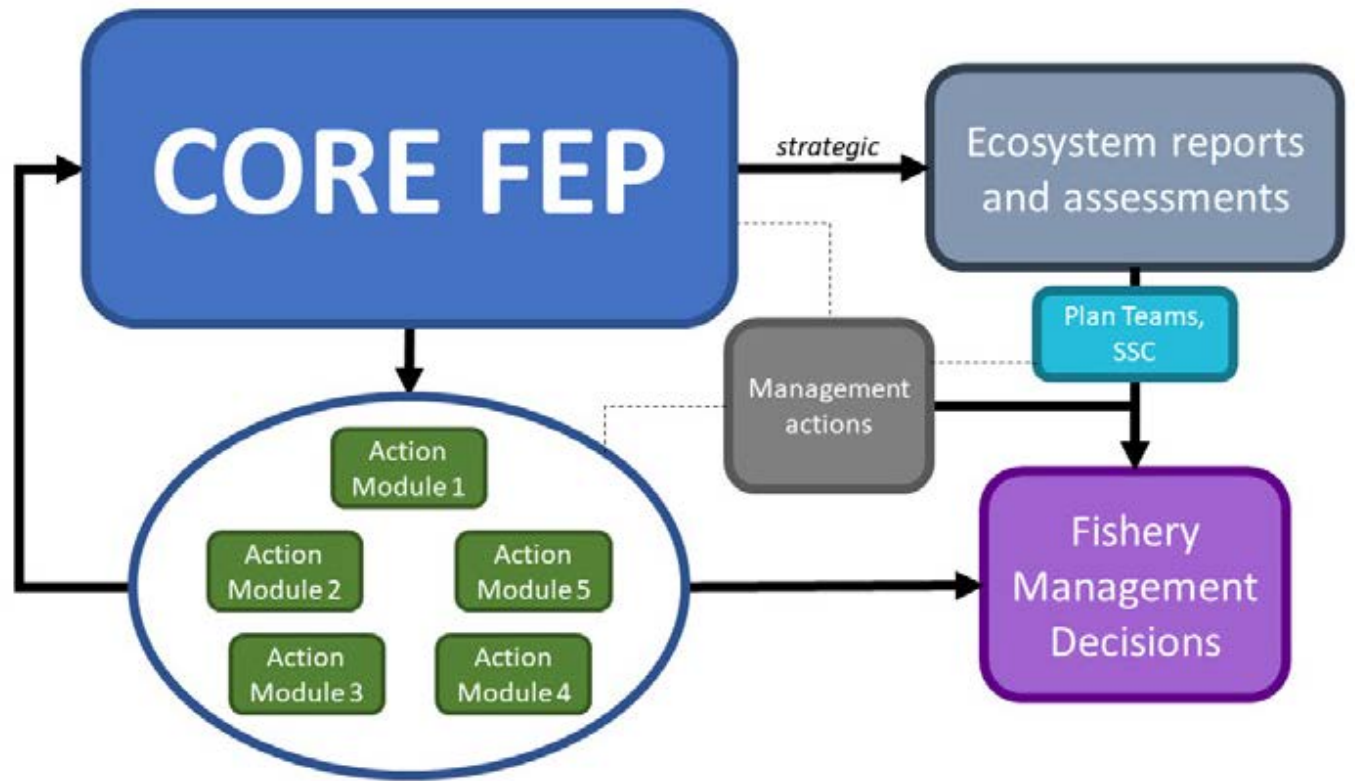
CORE FEP

strategic

Ecosystem reports and assessments

Plan Teams, SSC

Management actions

Action Module 1

Action Module 2

Action Module 5

Action Module 3

Action Module 4

Fishery Management Decisions